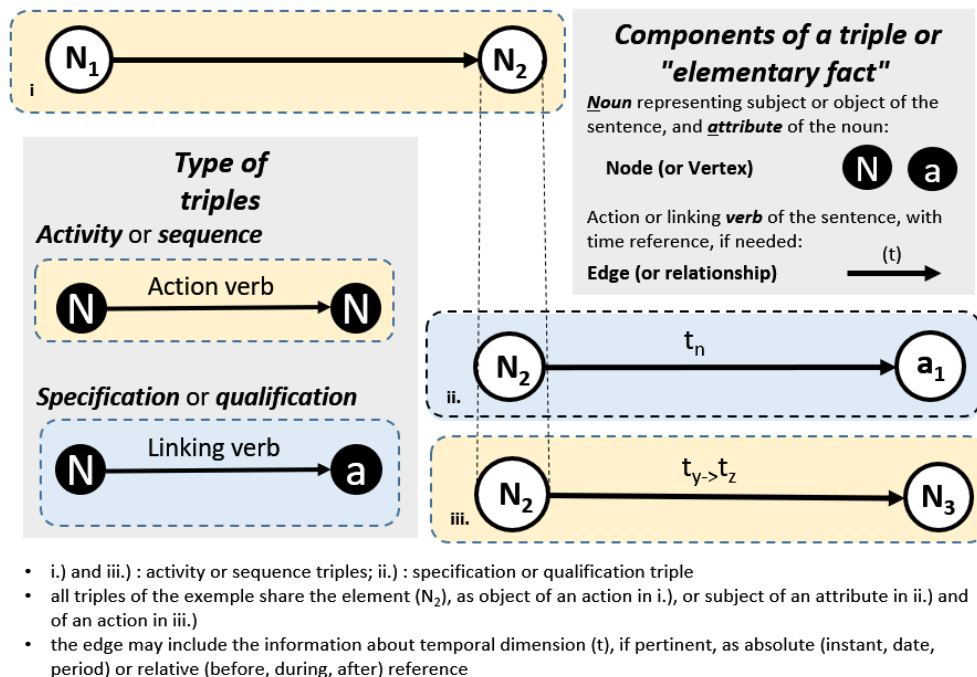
$N_1$

$N_2$

i

Components of a triple or "elementary fact"

Noun representing subject or object of the sentence, and attribute of the noun:

Node (or Vertex)

N a

Action or linking verb of the sentence, with time reference, if needed:

Edge (or relationship)

(t)

Type of triples

Activity or sequence

N Action verb N

Specification or qualification

N Linking verb a

$N_2$ $t_n$ $a_1$

ii.

$N_2$ $t_{y->}t_z$ $N_3$

iii.

- i.) and iii.) : activity or sequence triples; ii.) : specification or qualification triple
- all triples of the exemple share the element ($N_2$), as object of an action in i.), or subject of an attribute in ii.) and of an action in iii.)
- the edge may include the information about temporal dimension (t), if pertinent, as absolute (instant, date, period) or relative (before, during, after) reference